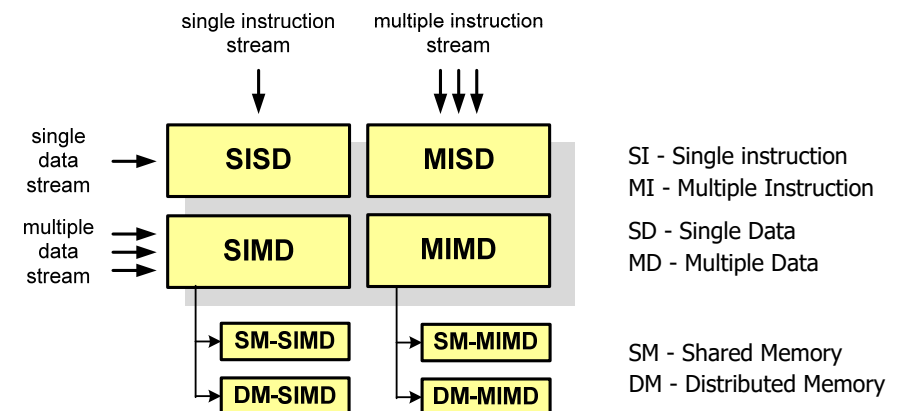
single instruction stream

multiple instruction stream

single data stream

SISD

MISD

multiple data stream

SIMD

MIMD

SM-SIMD

DM-SIMD

SM-MIMD

DM-MIMD

SI - Single instruction
MI - Multiple Instruction

SD - Single Data
MD - Multiple Data

SM - Shared Memory
DM - Distributed Memory